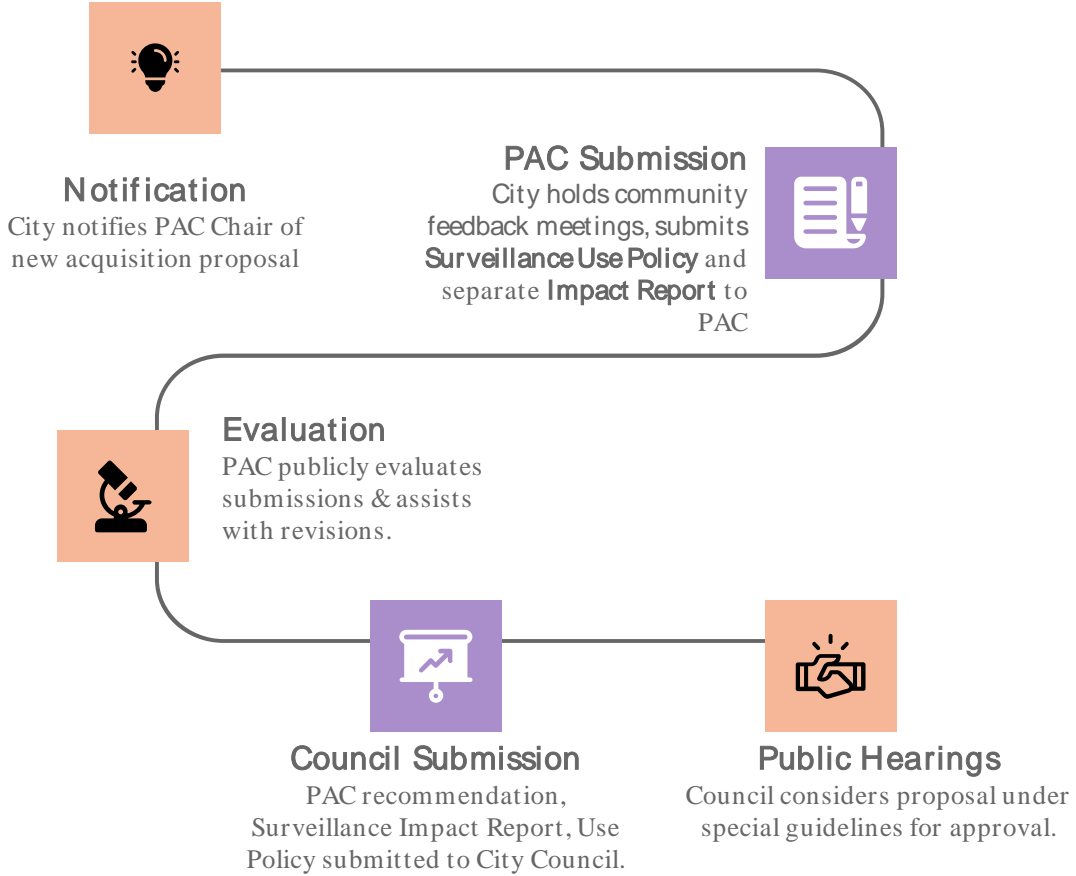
Notification
City notifies PAC Chair of new acquisition proposal

PAC Submission
City holds community feedback meetings, submits Surveillance Use Policy and separate Impact Report to PAC

Evaluation
PAC publicly evaluates submissions & assists with revisions.

Council Submission
PAC recommendation, Surveillance Impact Report, Use Policy submitted to City Council.

Public Hearings
Council considers proposal under special guidelines for approval.